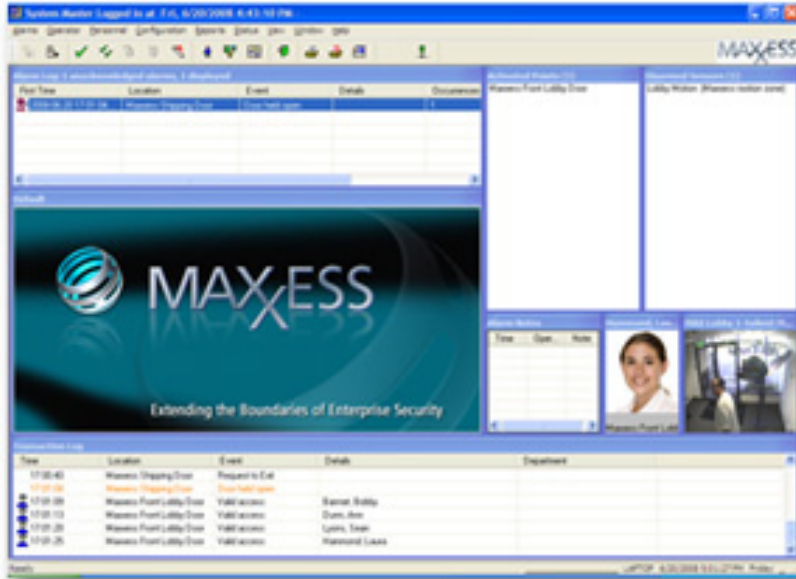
System Master Logged in at: Fri, 6/20/2008 4:43:10 PM

Alarms Operator Personnel Configuration Reports Status View Window Help

MAXXESS

Alarm Log: 1 unacknowledged alarms, 1 displayed

| First Time | Location | Event | Details | Documents |
|---|---|---|---|---|
| 2008-06-20 17:01:04 | Maxxess Shipping Door | Door held open | | 1 |

Activated Points (1)

Maxxess Front Lobby Door

Observed Sensors (1)

Lobby Motion (Maxxess motion zone)

Default

MAXXESS

Extending the Boundaries of Enterprise Security

Alarm Notes

| Time | Oper... | Note |
|---|---|---|

Hammond, Lau...

Maxxess Front Lob...

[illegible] Lobby 1: Softest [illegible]

Transaction Log

| Time | Location | Event | Details | Department |
|---|---|---|---|---|
| 17:00:40 | Maxxess Shipping Door | Request to Exit | | |
| 17:01:04 | Maxxess Shipping Door | Door held open | | |
| 17:01:09 | Maxxess Front Lobby Door | Valid access | Barnet, Bobby | |
| 17:01:13 | Maxxess Front Lobby Door | Valid access | Dunn, Ann | |
| 17:01:20 | Maxxess Front Lobby Door | Valid access | Lyons, Sean | |
| 17:01:25 | Maxxess Front Lobby Door | Valid access | Hammond, Laura | |

Ready

LAPTOP 6/20/2008 5:01:27 PM Friday